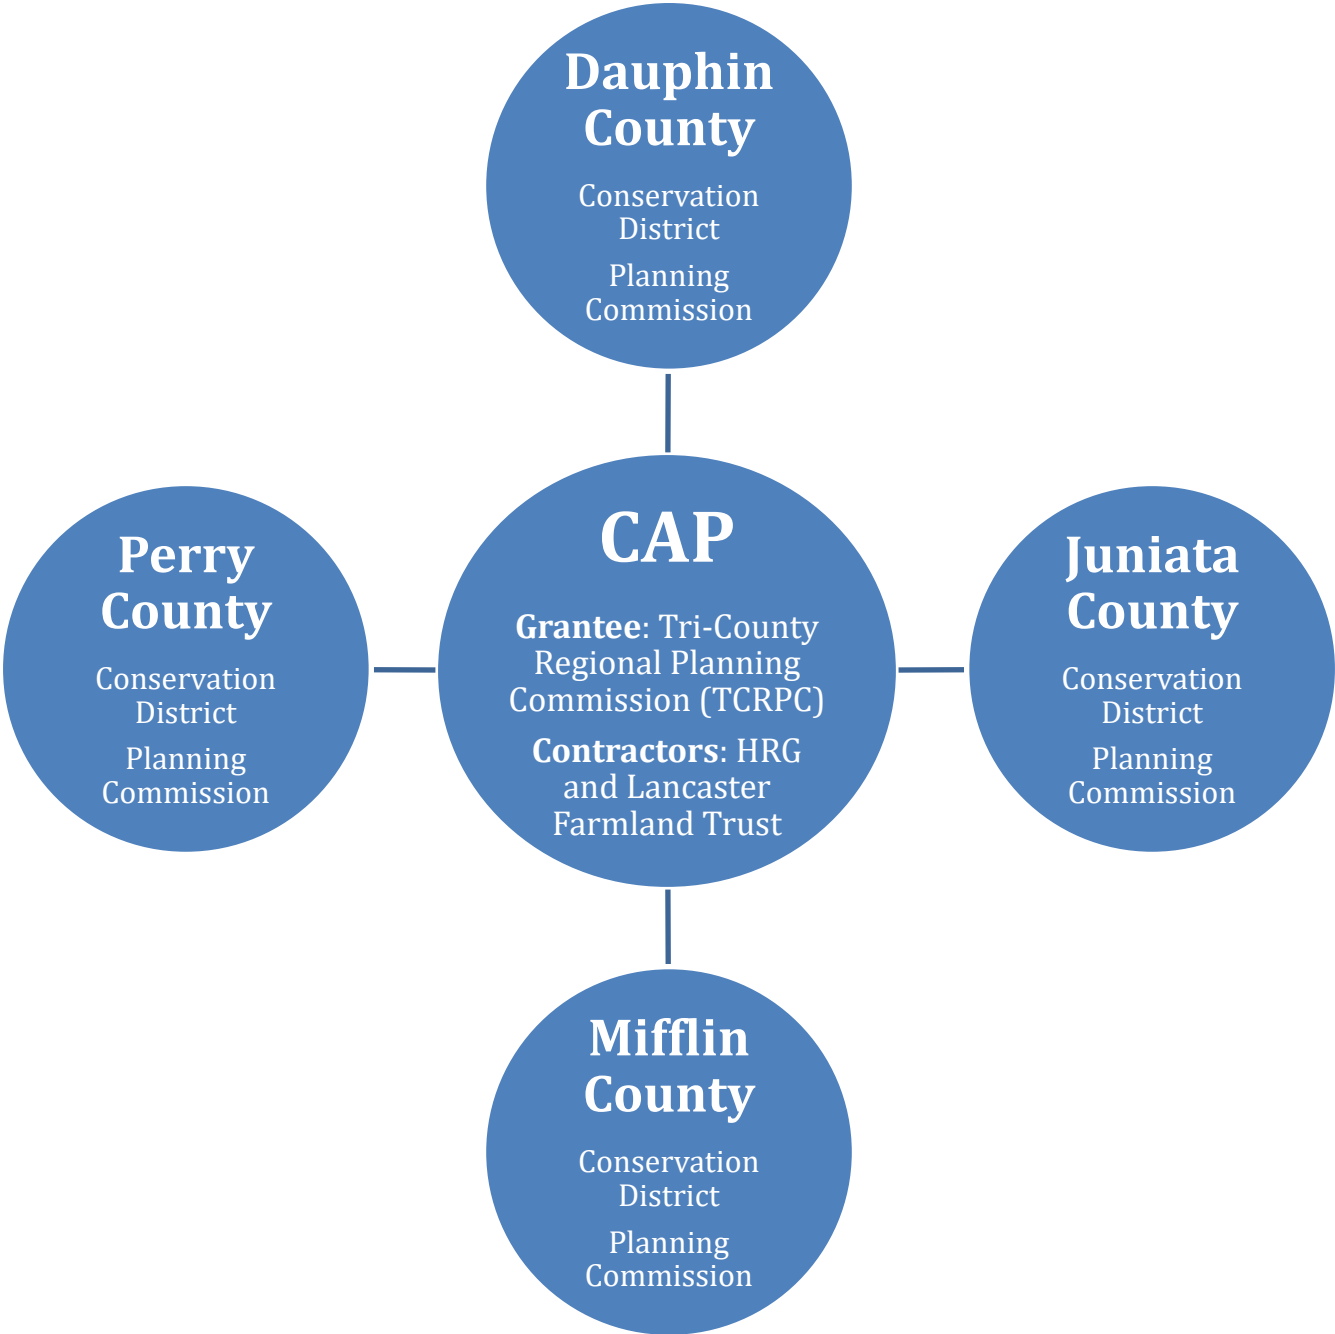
Dauphin County

Conservation District

Planning Commission

Perry County

Conservation District

Planning Commission

CAP

Grantee: Tri-County Regional Planning Commission (TCRPC)

Contractors: HRG and Lancaster Farmland Trust

Juniata County

Conservation District

Planning Commission

Mifflin County

Conservation District

Planning Commission